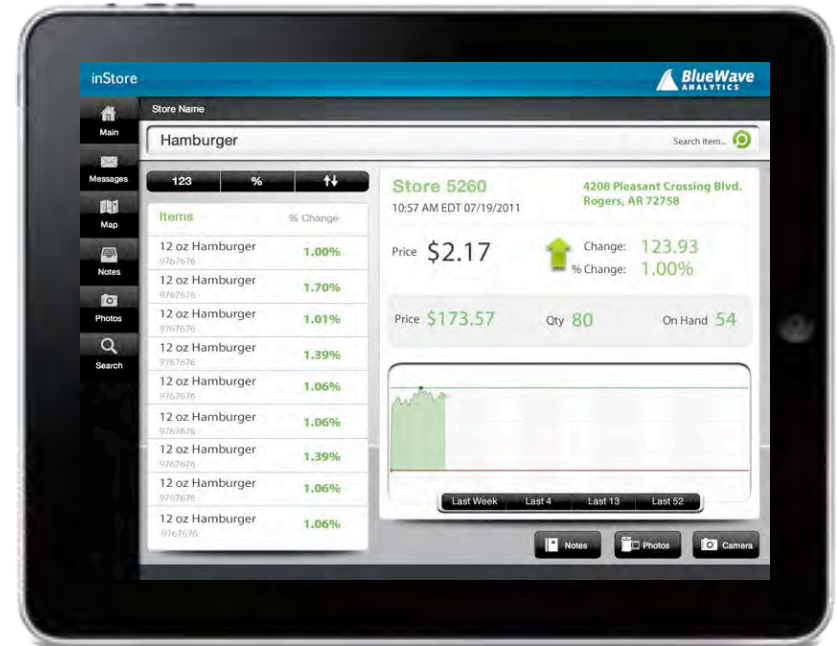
inStore

BlueWave ANALYTICS

Main
Messages
Map
Notes
Photos
Search

Store Name

Hamburger

Search item...

123 % ↑↓

| Items | % Change |
|---|---|
| 12 oz Hamburger 9767676 | 1.00% |
| 12 oz Hamburger 9767676 | 1.70% |
| 12 oz Hamburger 9767676 | 1.01% |
| 12 oz Hamburger 9767676 | 1.39% |
| 12 oz Hamburger 9767676 | 1.06% |
| 12 oz Hamburger 9767676 | 1.06% |
| 12 oz Hamburger 9767676 | 1.39% |
| 12 oz Hamburger 9767676 | 1.06% |
| 12 oz Hamburger 9767676 | 1.06% |

Store 5260
10:57 AM EDT 07/19/2011

4208 Pleasant Crossing Blvd.
Rogers, AR 72758

Price $2.17

Change: 123.93
% Change: 1.00%

Price $173.57 Qty 80 On Hand 54

Last Week Last 4 Last 13 Last 52

Notes Photos Camera